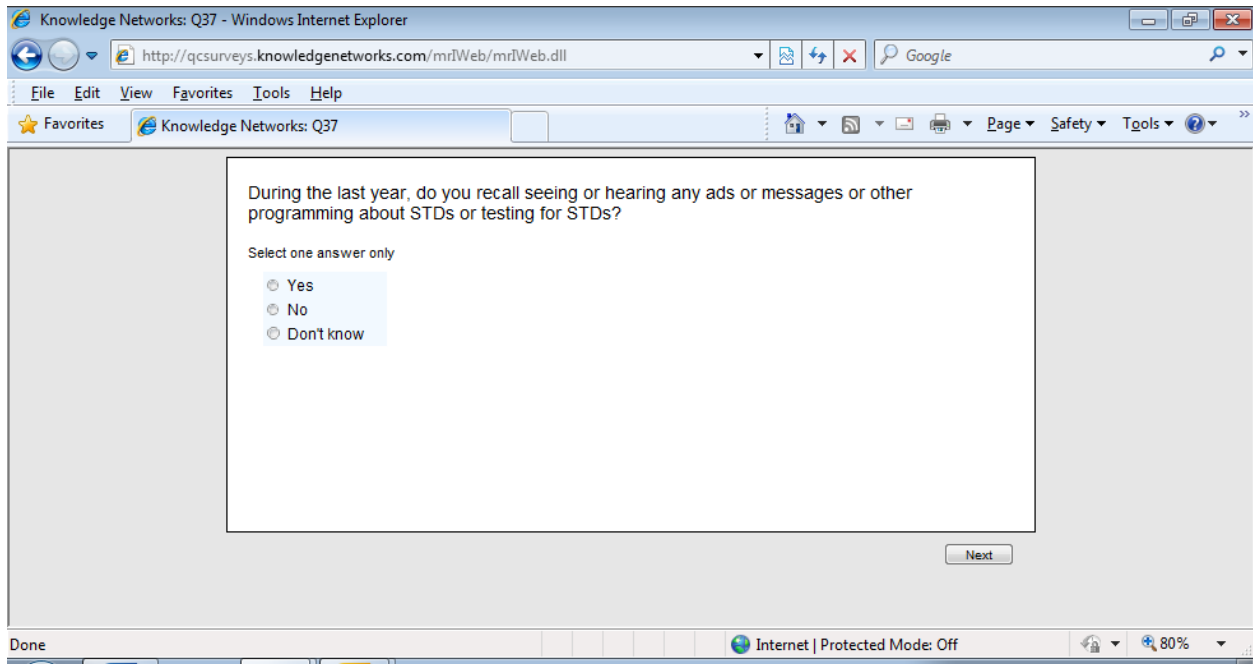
Knowledge Networks: Q37 - Windows Internet Explorer

http://qcsurveys.knowledgenetworks.com/mrIWeb/mrIWeb.dll

Google

File Edit View Favorites Tools Help

Favorites

Knowledge Networks: Q37

Page ▾ Safety ▾ Tools ▾

During the last year, do you recall seeing or hearing any ads or messages or other programming about STDs or testing for STDs?

Select one answer only

Yes
No
Don't know

Next

Done

Internet | Protected Mode: Off

80%